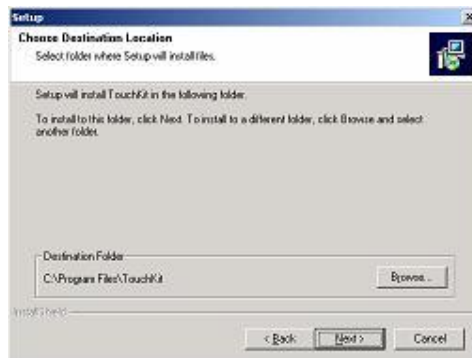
Setup

Choose Destination Location

Select folder where Setup will install files.

Setup will install TouchKit in the following folder.

To install to this folder, click Next. To install to a different folder, click Browse and select another folder.

Destination Folder

C:\Program Files\TouchKit

Browse...

InstallShield

< Back

Next >

Cancel